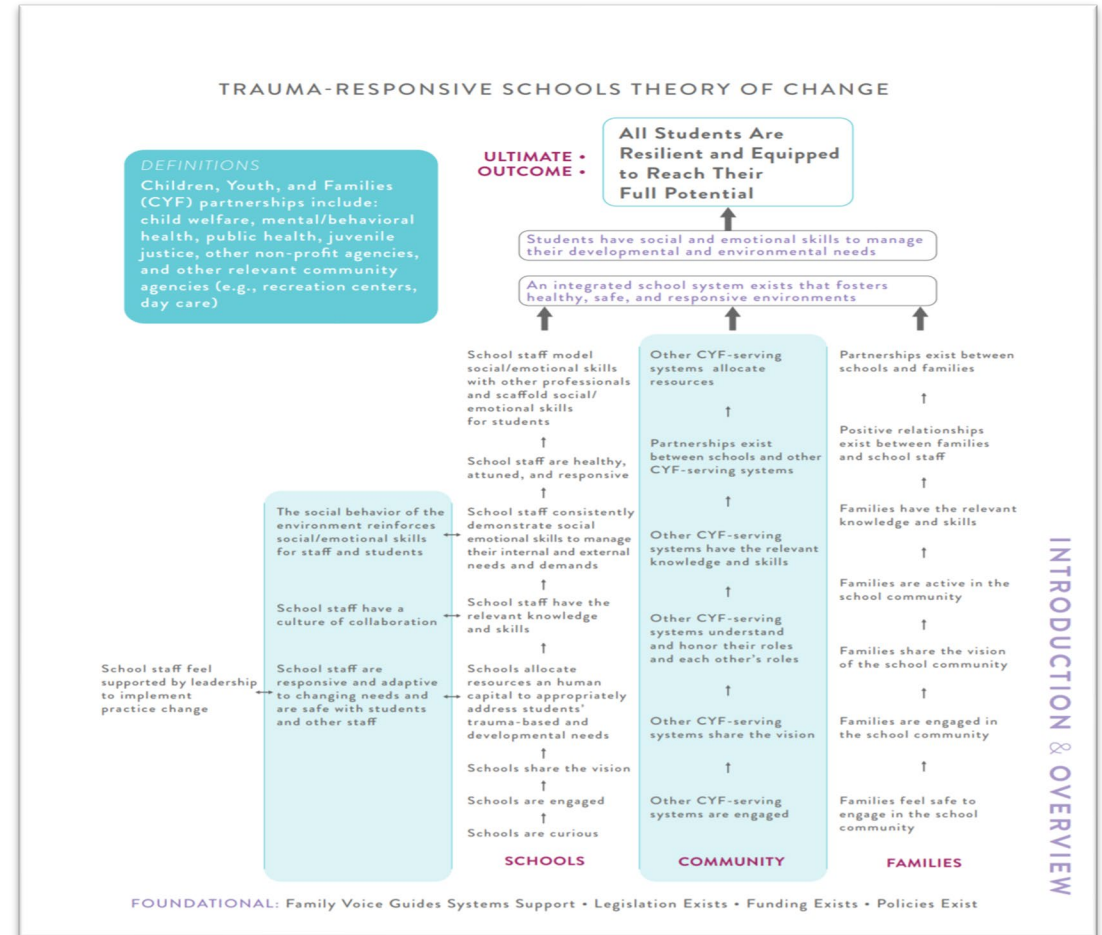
TRAUMA-RESPONSIVE SCHOOLS THEORY OF CHANGE

DEFINITIONS

Children, Youth, and Families (CYF) partnerships include: child welfare, mental/behavioral health, public health, juvenile justice, other non-profit agencies, and other relevant community agencies (e.g., recreation centers, day care)

ULTIMATE • OUTCOME •

All Students Are Resilient and Equipped to Reach Their Full Potential

Students have social and emotional skills to manage their developmental and environmental needs

An integrated school system exists that fosters healthy, safe, and responsive environments

School staff model social/emotional skills with other professionals and scaffold social/emotional skills for students

School staff are healthy, attuned, and responsive

School staff consistently demonstrate social emotional skills to manage their internal and external needs and demands

School staff have the relevant knowledge and skills

Schools allocate resources an human capital to appropriately address students' trauma-based and developmental needs

Schools share the vision

Schools are engaged

Schools are curious

SCHOOLS

The social behavior of the environment reinforces social/emotional skills for staff and students

School staff have a culture of collaboration

School staff are responsive and adaptive to changing needs and are safe with students and other staff

School staff feel supported by leadership to implement practice change

Other CYF-serving systems allocate resources

Partnerships exist between schools and other CYF-serving systems

Other CYF-serving systems have the relevant knowledge and skills

Other CYF-serving systems understand and honor their roles and each other's roles

Other CYF-serving systems share the vision

Other CYF-serving systems are engaged

COMMUNITY

Partnerships exist between schools and families

Positive relationships exist between families and school staff

Families have the relevant knowledge and skills

Families are active in the school community

Families share the vision of the school community

Families are engaged in the school community

Families feel safe to engage in the school community

FAMILIES

INTRODUCTION & OVERVIEW

FOUNDATIONAL: Family Voice Guides Systems Support • Legislation Exists • Funding Exists • Policies Exist